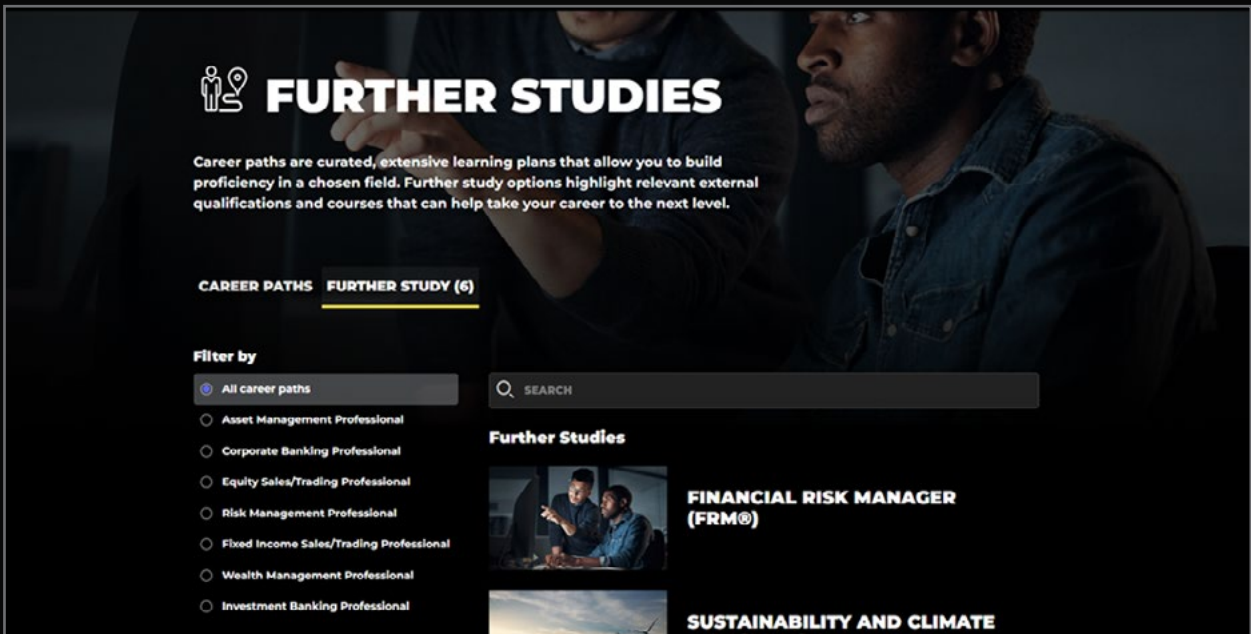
FURTHER STUDIES

Career paths are curated, extensive learning plans that allow you to build proficiency in a chosen field. Further study options highlight relevant external qualifications and courses that can help take your career to the next level.

CAREER PATHS FURTHER STUDY (6)

Filter by

All career paths
Asset Management Professional
Corporate Banking Professional
Equity Sales/Trading Professional
Risk Management Professional
Fixed Income Sales/Trading Professional
Wealth Management Professional
Investment Banking Professional

SEARCH

Further Studies

FINANCIAL RISK MANAGER (FRM®)

SUSTAINABILITY AND CLIMATE